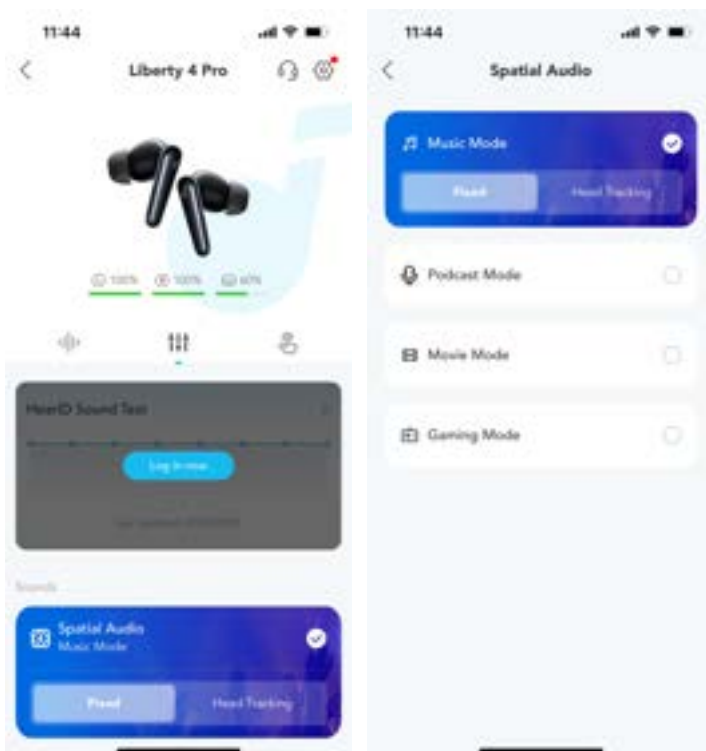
11:44

Liberty 4 Pro

100% 100% 60%

HearID Sound Test

Log in now

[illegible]

Sounds

Spatial Audio
Music Mode

Fixed

Head Tracking

11:44

Spatial Audio

Music Mode

Fixed

Head Tracking

Podcast Mode

Movie Mode

Gaming Mode